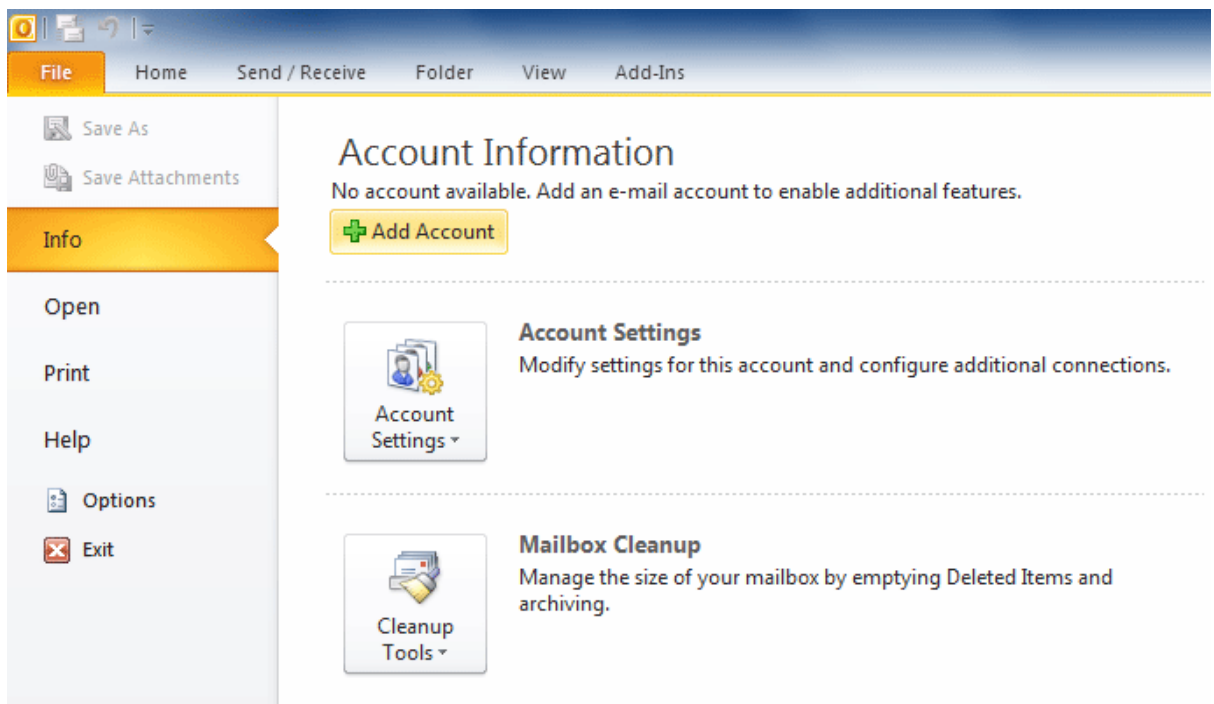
File Home Send / Receive Folder View Add-Ins

Save As
Save Attachments
Info
Open
Print
Help
Options
Exit

Account Information
No account available. Add an e-mail account to enable additional features.
Add Account

Account Settings
Account Settings
Modify settings for this account and configure additional connections.

Cleanup Tools
Mailbox Cleanup
Manage the size of your mailbox by emptying Deleted Items and archiving.